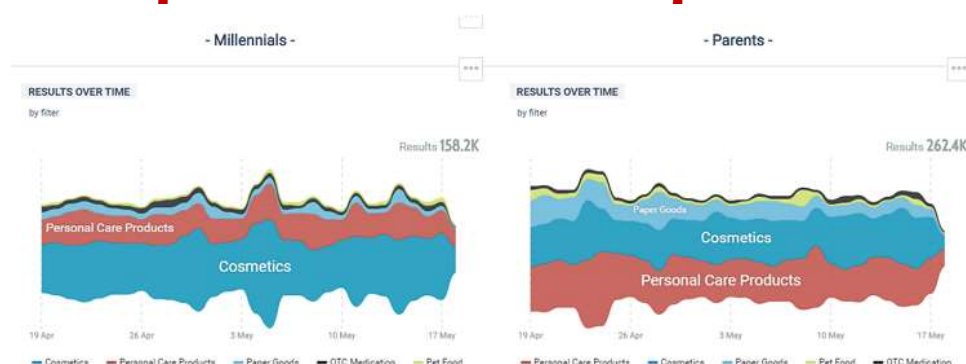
- Millennials -

RESULTS OVER TIME

by filter

Results 158.2K

Personal Care Products

Cosmetics

19 Apr
26 Apr
3 May
10 May
17 May

Cosmetics
Personal Care Products
Paper Goods
OTC Medication
Pet Food

- Parents -

RESULTS OVER TIME

by filter

Results 262.4K

Paper Goods

Cosmetics

Personal Care Products

19 Apr
26 Apr
3 May
10 May
17 May

Personal Care Products
Cosmetics
Paper Goods
Pet Food
OTC Medication